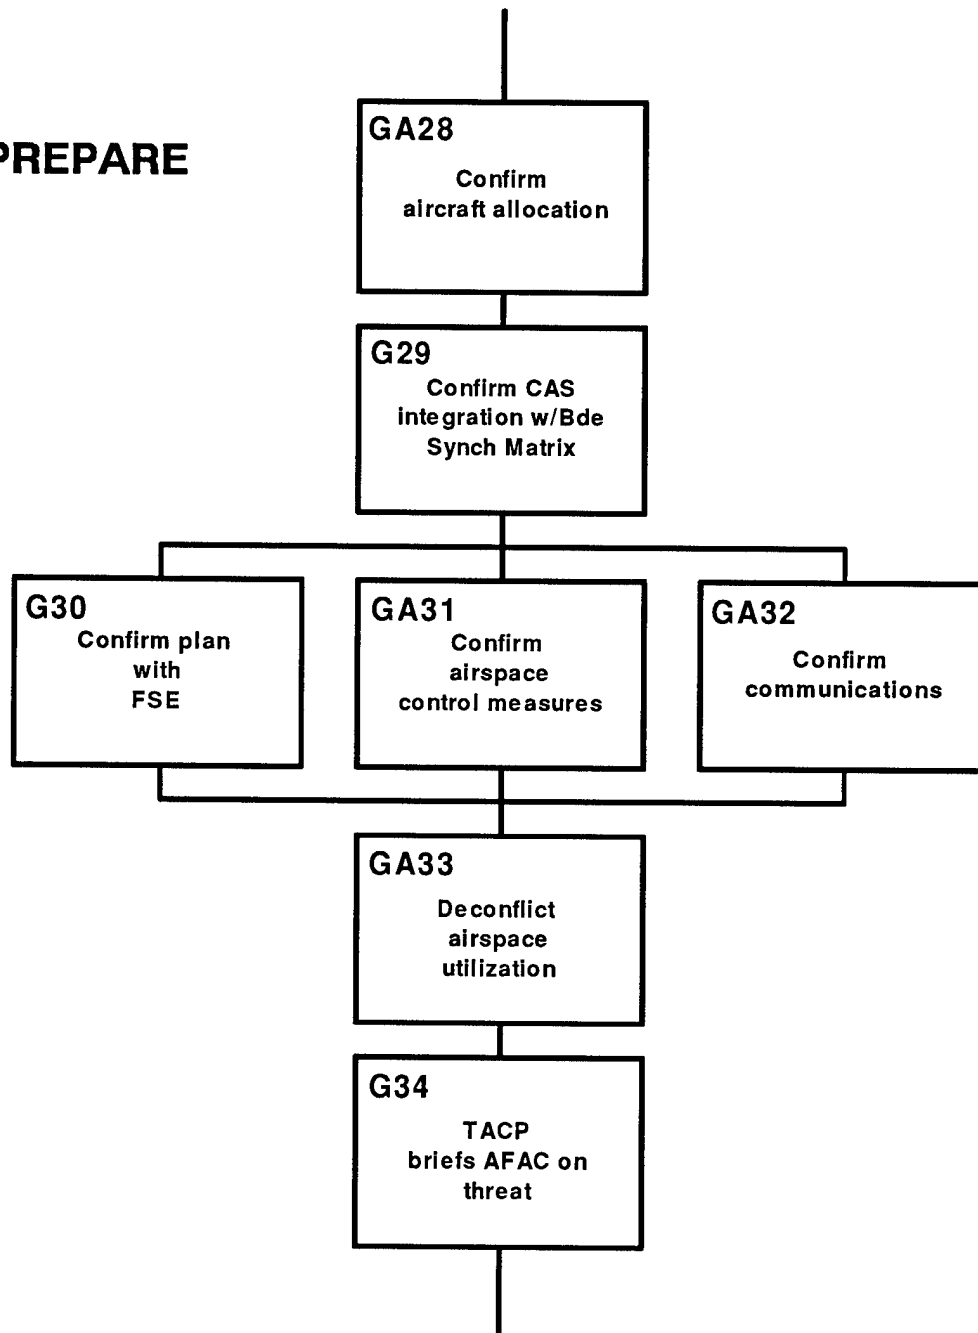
PREPARE

GA28
Confirm aircraft allocation

G29
Confirm CAS integration w/Bde Synch Matrix

G30
Confirm plan with FSE

GA31
Confirm airspace control measures

GA32
Confirm communications

GA33
Deconflict airspace utilization

G34
TACP briefs AFAC on threat